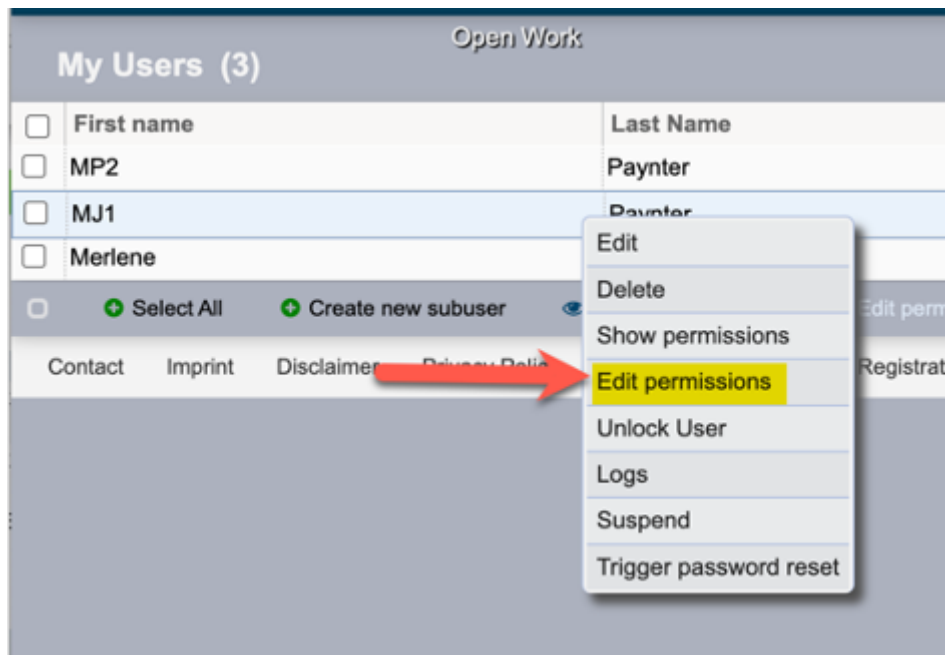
Open Work

My Users (3)

| First name | Last Name |
|---|---|
| MP2 | Paynter |
| MJ1 | Paynter |
| Merlene | |

Select All   Create new subuser   Edit perm

Contact   Imprint   Disclaimer   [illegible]   Registrat

Edit
Delete
Show permissions
Edit permissions
Unlock User
Logs
Suspend
Trigger password reset